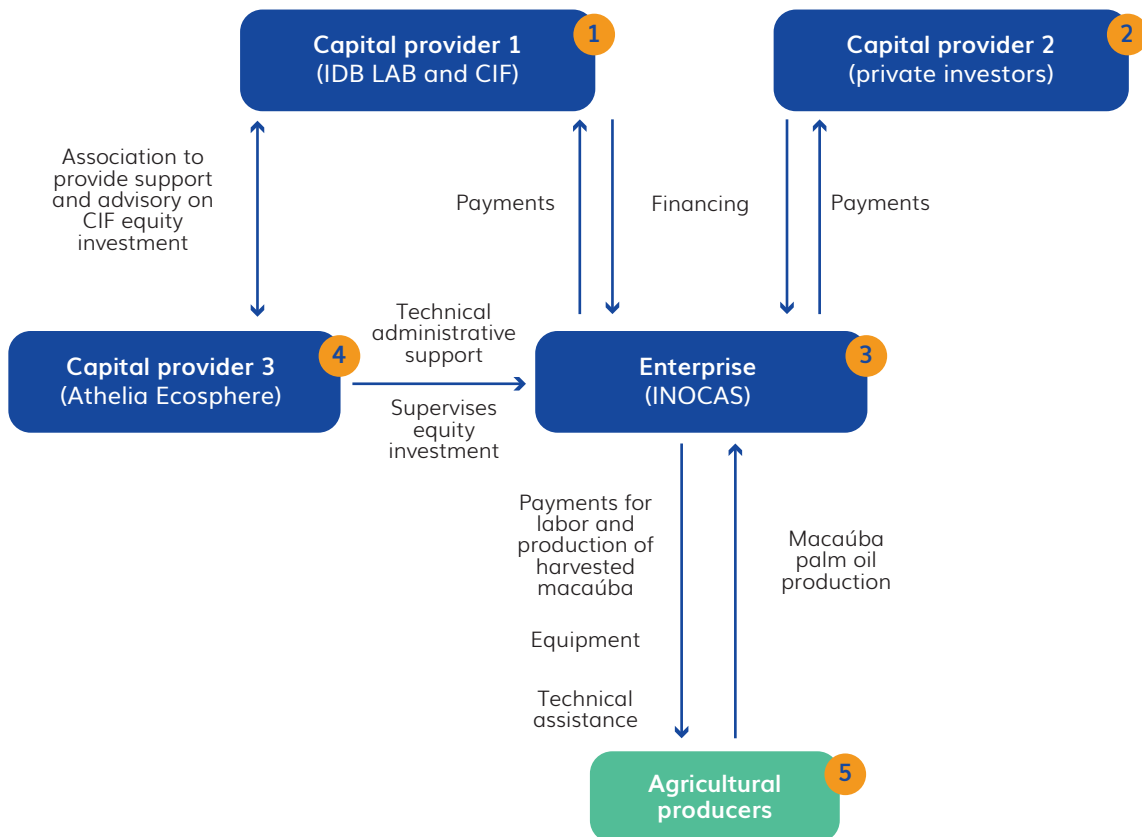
Capital provider 1
(IDB LAB and CIF)
1

Capital provider 2
(private investors)
2

Association to provide support and advisory on CIF equity investment

Payments

Financing

Payments

Technical administrative support

Capital provider 3
(Athelia Ecosphere)
4

Enterprise
(INOCAS)
3

Supervises equity investment

Payments for labor and production of harvested macaúba

Equipment

Technical assistance

Macaúba palm oil production

Agricultural producers
5